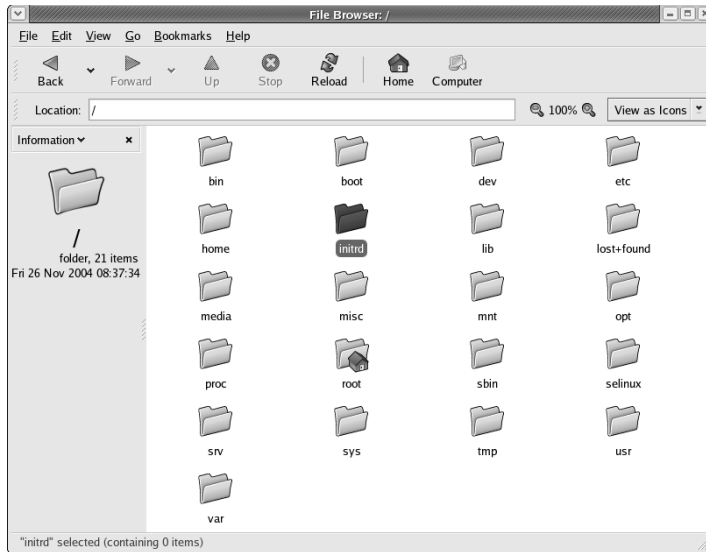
File Browser: /

File Edit View Go Bookmarks Help

Back Forward Up Stop Reload Home Computer

Location: /

100%

View as Icons

Information ×

/
folder, 21 items
Fri 26 Nov 2004 08:37:34

bin boot dev etc

home initrd lib lost+found

media misc mnt opt

proc root sbin selinux

srv sys tmp usr

var

"initrd" selected (containing 0 items)